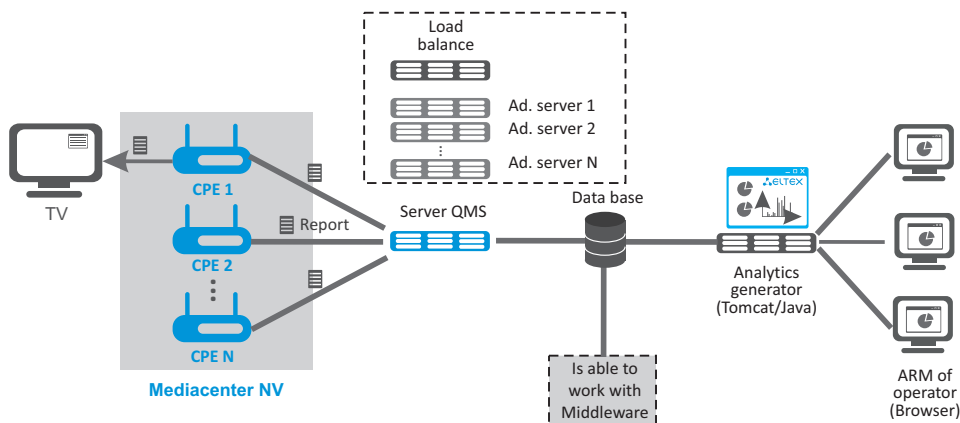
Load balance

Ad. server 1
Ad. server 2
⋮
Ad. server N

TV

CPE 1
CPE 2
CPE N

Report

Server QMS

Data base

ELTEX

Analytics generator (Tomcat/Java)

Mediacenter NV

Is able to work with Middleware

ARM of operator (Browser)